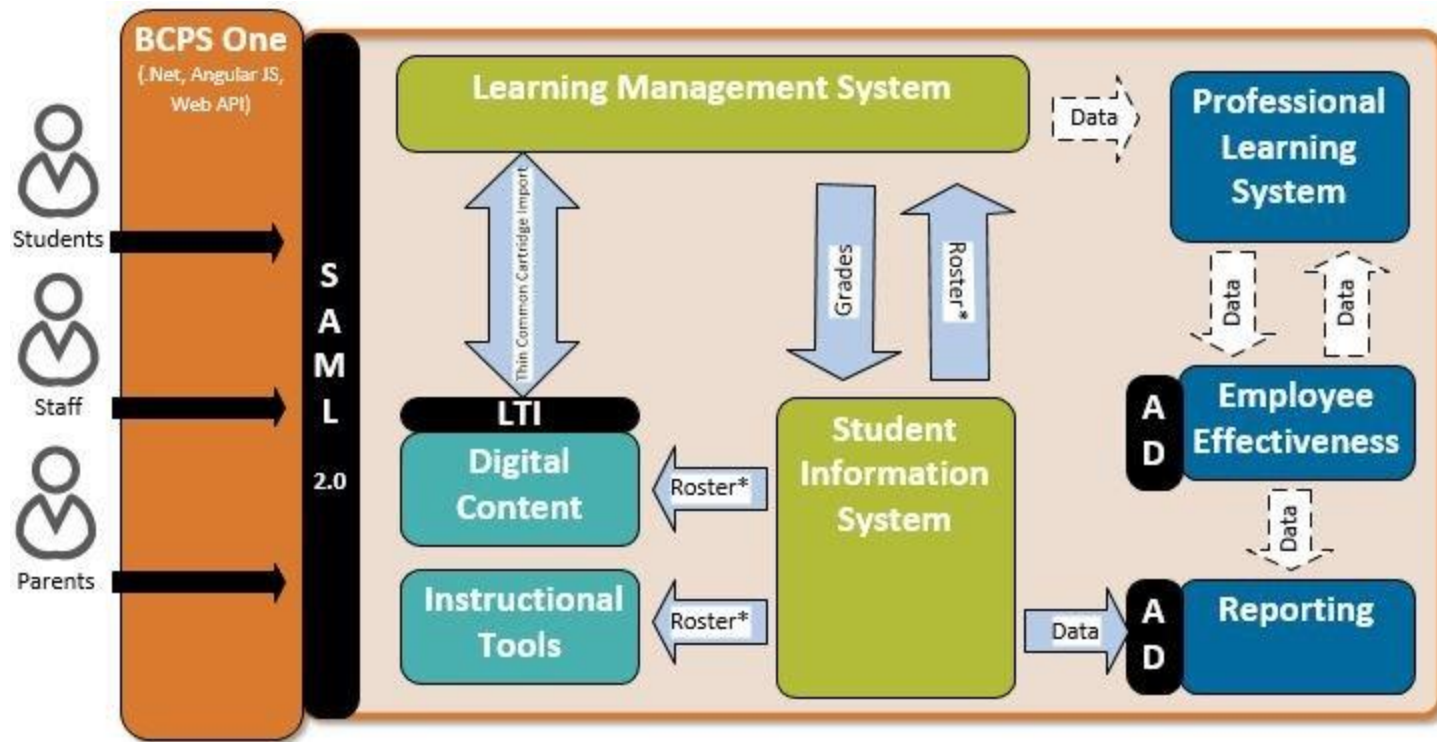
BCPS One
(.Net, Angular JS, Web API)

Students

Staff

Parents

S
A
M
L
2.0

Learning Management System

Data

Professional Learning System

Thin Common Cartridge Import

Grades

Roster*

Data

Data

LTI

Digital Content

Roster*

Student Information System

A
D

Employee Effectiveness

Data

Instructional Tools

Roster*

Data

A
D

Reporting